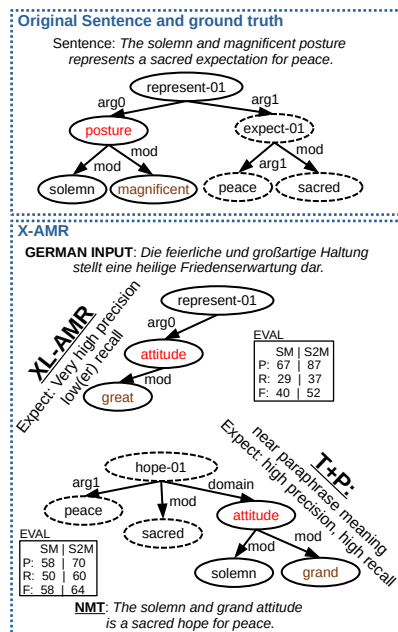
Original Sentence and ground truth

Sentence: *The solemn and magnificent posture represents a sacred expectation for peace.*

represent-01
arg0
arg1
posture
expect-01
mod
mod
arg1
mod
solemn
magnificent
peace
sacred

X-AMR

**GERMAN INPUT**: *Die feierliche und großartige Haltung stellt eine heilige Friedenserwartung dar.*

XL-AMR
Expect: Very high precision low(er) recall

represent-01
arg0
attitude
mod
great

EVAL
| | SM | S2M |
|---|---|---|
| P: | 67 | 87 |
| R: | 29 | 37 |
| F: | 40 | 52 |

T+P:
near paraphrase meaning
Expect: high precision, high recall

hope-01
arg1
mod
domain
peace
sacred
attitude
mod
mod
solemn
grand

EVAL
| | SM | S2M |
|---|---|---|
| P: | 58 | 70 |
| R: | 50 | 60 |
| F: | 58 | 64 |

**NMT**: *The solemn and grand attitude is a sacred hope for peace.*